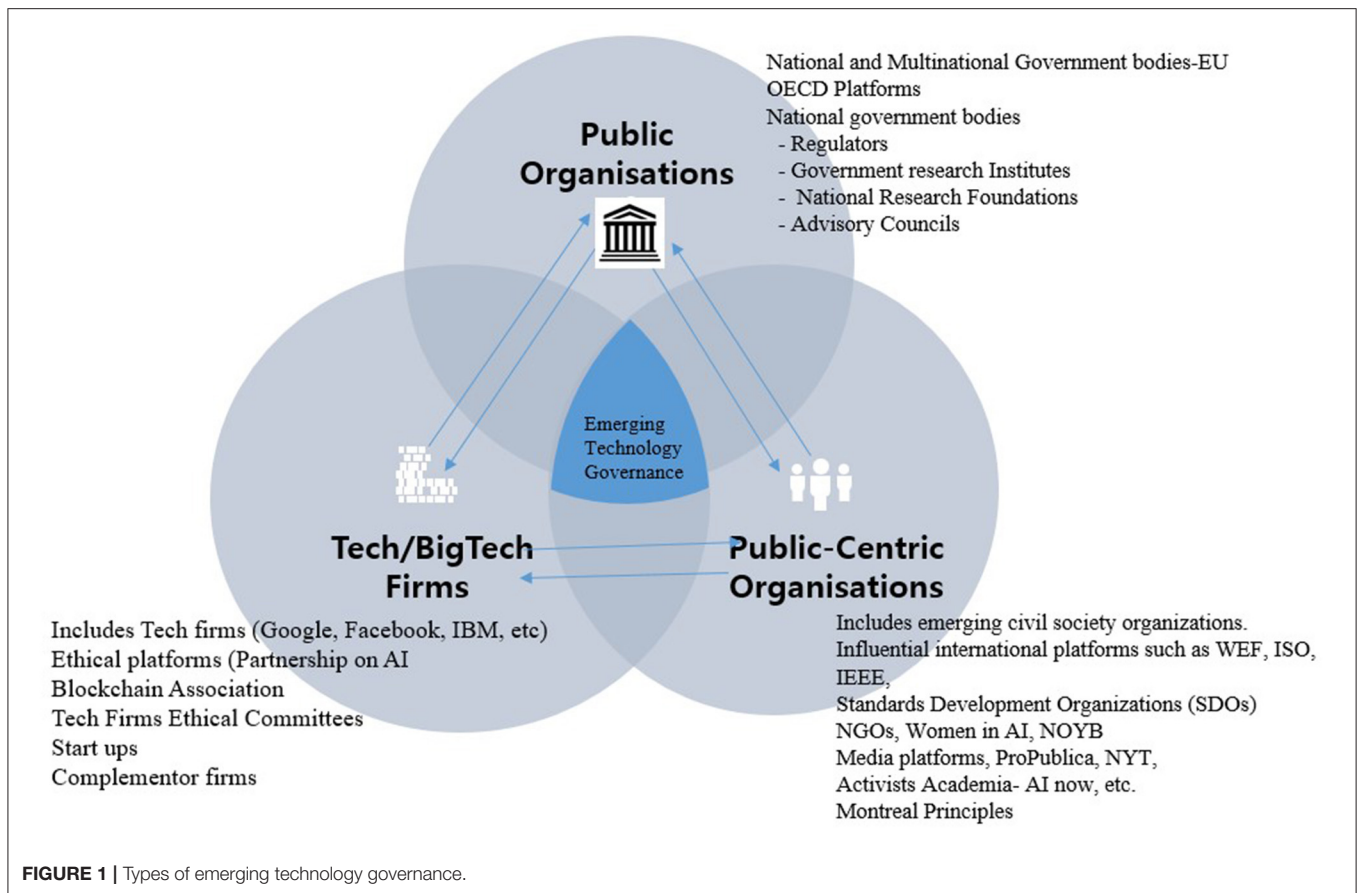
National and Multinational Government bodies-EU
OECD Platforms
National government bodies
- Regulators
- Government research Institutes
- National Research Foundations
- Advisory Councils

Public Organisations

Emerging Technology Governance

Tech/BigTech Firms

Public-Centric Organisations

Includes Tech firms (Google, Facebook, IBM, etc)
Ethical platforms (Partnership on AI
Blockchain Association
Tech Firms Ethical Committees
Start ups
Complementor firms

Includes emerging civil society organizations.
Influential international platforms such as WEF, ISO, IEEE,
Standards Development Organizations (SDOs)
NGOs, Women in AI, NOYB
Media platforms, ProPublica, NYT,
Activists Academia- AI now, etc.
Montreal Principles

FIGURE 1 | Types of emerging technology governance.